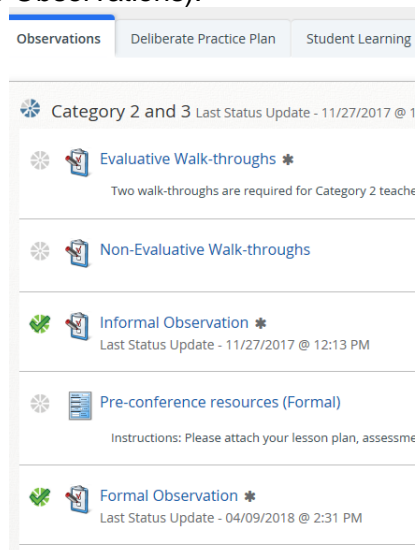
Observations).

Observations | Deliberate Practice Plan | Student Learning

Category 2 and 3 Last Status Update - 11/27/2017 @ 1

Evaluative Walk-throughs ✱
Two walk-throughs are required for Category 2 teache

Non-Evaluative Walk-throughs

Informal Observation ✱
Last Status Update - 11/27/2017 @ 12:13 PM

Pre-conference resources (Formal)
Instructions: Please attach your lesson plan, assessme

Formal Observation ✱
Last Status Update - 04/09/2018 @ 2:31 PM